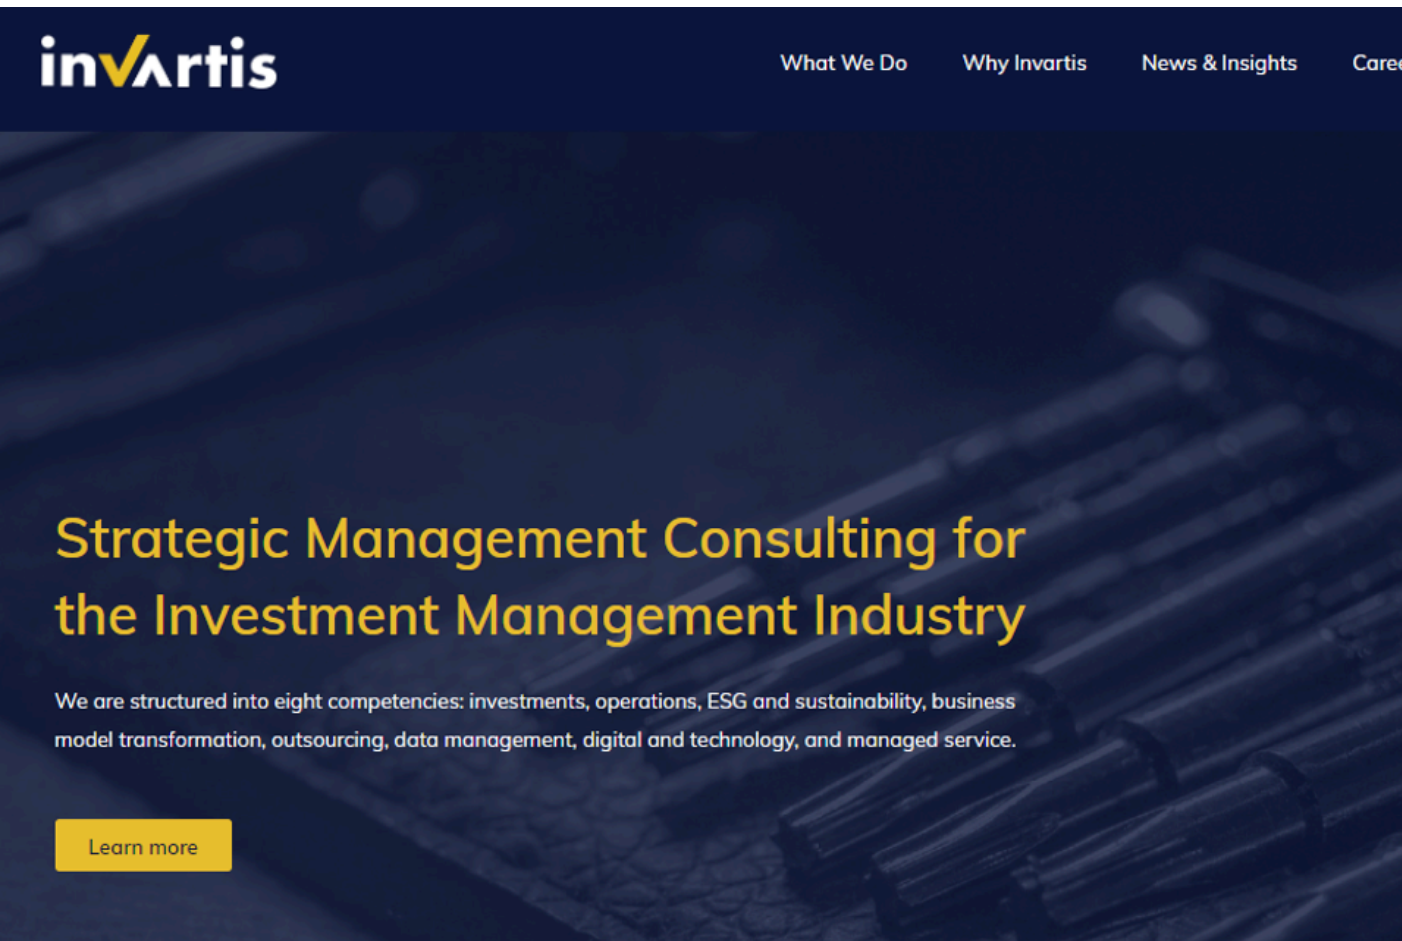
invartis

What We Do Why Invartis News & Insights Care

Strategic Management Consulting for the Investment Management Industry

We are structured into eight competencies: investments, operations, ESG and sustainability, business model transformation, outsourcing, data management, digital and technology, and managed service.

Learn more